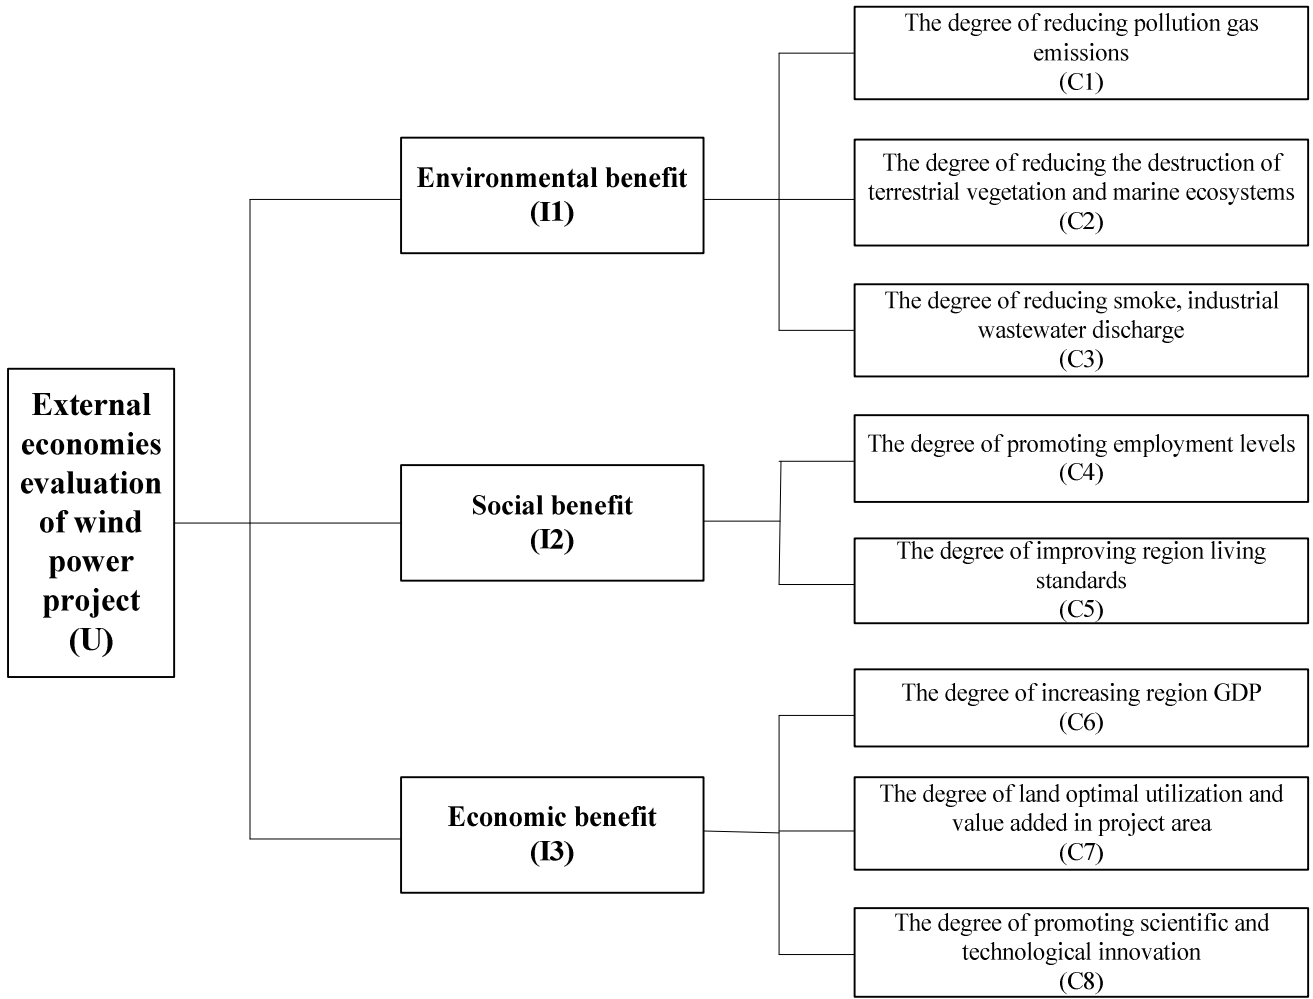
External economies evaluation of wind power project (U)

Environmental benefit (I1)

The degree of reducing pollution gas emissions (C1)

The degree of reducing the destruction of terrestrial vegetation and marine ecosystems (C2)

The degree of reducing smoke, industrial wastewater discharge (C3)

Social benefit (I2)

The degree of promoting employment levels (C4)

The degree of improving region living standards (C5)

Economic benefit (I3)

The degree of increasing region GDP (C6)

The degree of land optimal utilization and value added in project area (C7)

The degree of promoting scientific and technological innovation (C8)